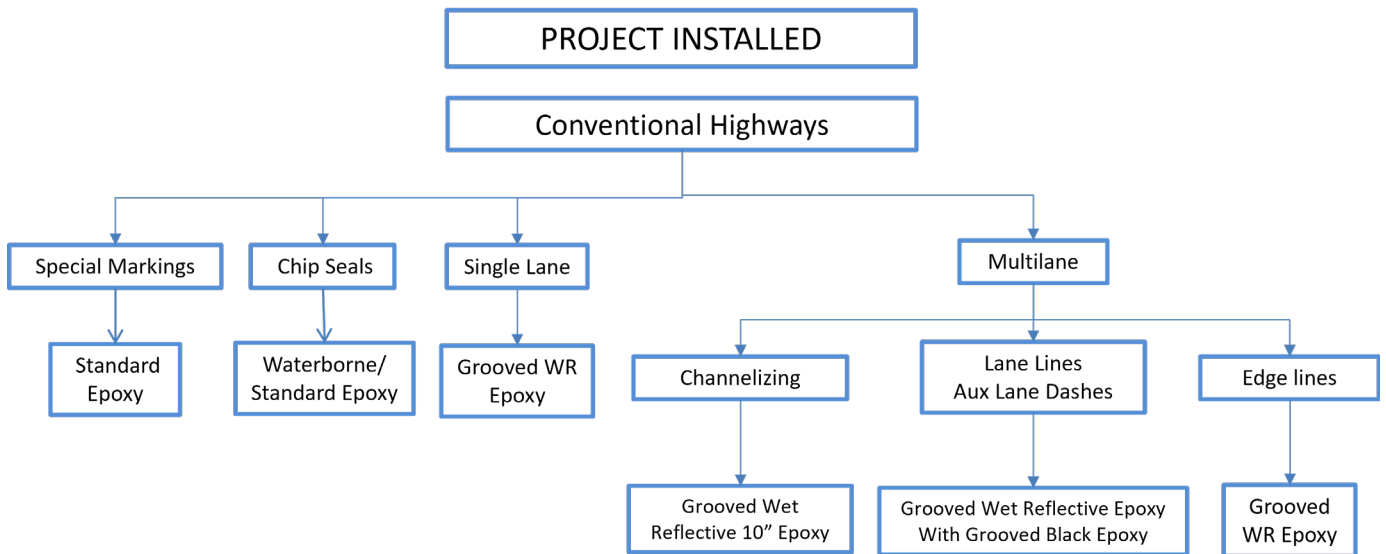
PROJECT INSTALLED

Conventional Highways

Special Markings

Standard Epoxy

Chip Seals

Waterborne/ Standard Epoxy

Single Lane

Grooved WR Epoxy

Multilane

Channelizing

Grooved Wet Reflective 10” Epoxy

Lane Lines Aux Lane Dashes

Grooved Wet Reflective Epoxy With Grooved Black Epoxy

Edge lines

Grooved WR Epoxy